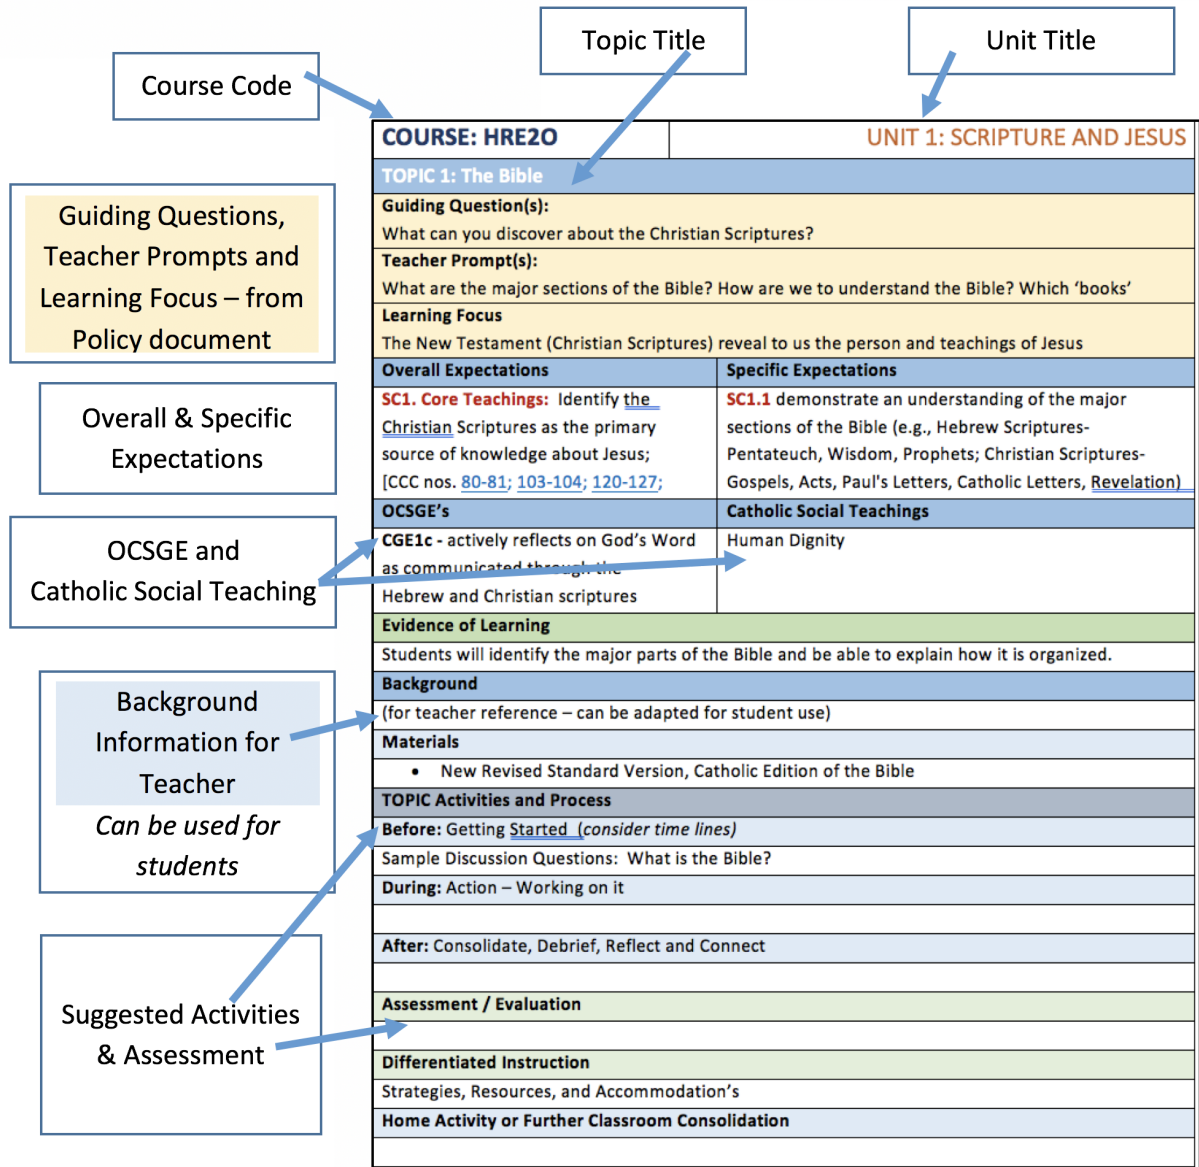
Topic Title

Unit Title

Course Code

Guiding Questions, Teacher Prompts and Learning Focus – from Policy document

Overall & Specific Expectations

OCSGE and Catholic Social Teaching

Background Information for Teacher
Can be used for students

Suggested Activities & Assessment

| COURSE: HRE2O | UNIT 1: SCRIPTURE AND JESUS |
|---|---|
| TOPIC 1: The Bible | |
| Guiding Question(s): What can you discover about the Christian Scriptures? | |
| Teacher Prompt(s): What are the major sections of the Bible? How are we to understand the Bible? Which 'books' | |
| Learning Focus The New Testament (Christian Scriptures) reveal to us the person and teachings of Jesus | |
| Overall Expectations | Specific Expectations |
| SC1. Core Teachings: Identify the Christian Scriptures as the primary source of knowledge about Jesus; [CCC nos. 80-81; 103-104; 120-127; | SC1.1 demonstrate an understanding of the major sections of the Bible (e.g., Hebrew Scriptures-Pentateuch, Wisdom, Prophets; Christian Scriptures-Gospels, Acts, Paul's Letters, Catholic Letters, Revelation) |
| OCSGE's | Catholic Social Teachings |
| CGE1c - actively reflects on God's Word as communicated through the Hebrew and Christian scriptures | Human Dignity |
| Evidence of Learning | |
| Students will identify the major parts of the Bible and be able to explain how it is organized. | |
| Background | |
| (for teacher reference – can be adapted for student use) | |
| Materials | |
| • New Revised Standard Version, Catholic Edition of the Bible | |
| TOPIC Activities and Process | |
| Before: Getting Started (consider time lines) | |
| Sample Discussion Questions: What is the Bible? | |
| During: Action – Working on it | |
| | |
| After: Consolidate, Debrief, Reflect and Connect | |
| | |
| Assessment / Evaluation | |
| | |
| Differentiated Instruction | |
| Strategies, Resources, and Accommodation's | |
| Home Activity or Further Classroom Consolidation | |
| | |